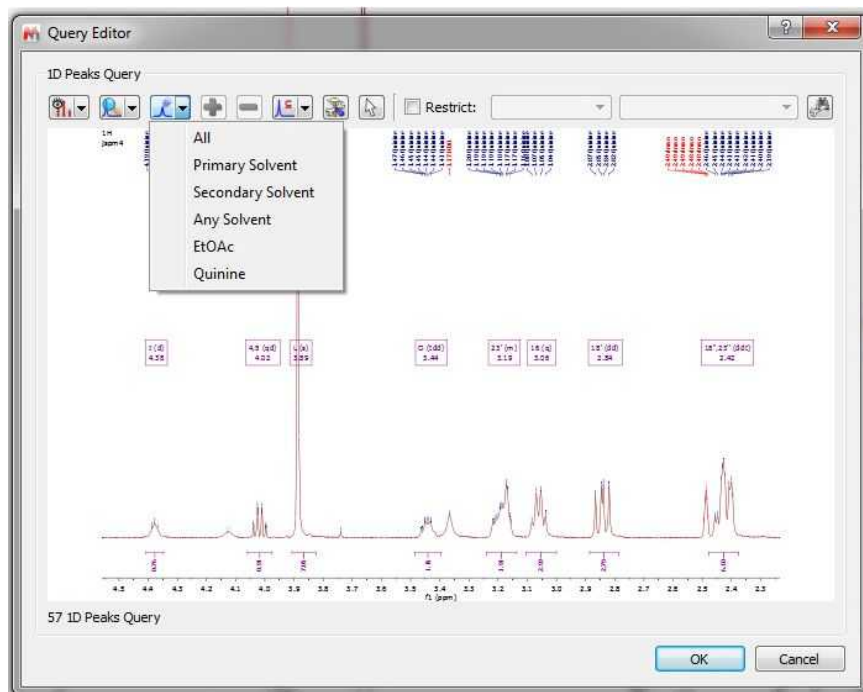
Query Editor

1D Peaks Query

Restrict:

All
Primary Solvent
Secondary Solvent
Any Solvent
EtOAc
Quinine

1H
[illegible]

7 (d)
4.38

4.5 (dd)
4.02

4 (s)
3.89

D (ddd)
3.44

23' (m)
3.19

16 (q)
3.06

18' (dd)
2.84

18",25" (ddd)
2.42

4.5 4.4 4.3 4.2 4.1 4.0 3.9 3.8 3.7 3.6 3.5 3.4 3.3 3.2 3.1 3.0 2.9 2.8 2.7 2.6 2.5 2.4 2.3
f1 (ppm)

57 1D Peaks Query

OK
Cancel